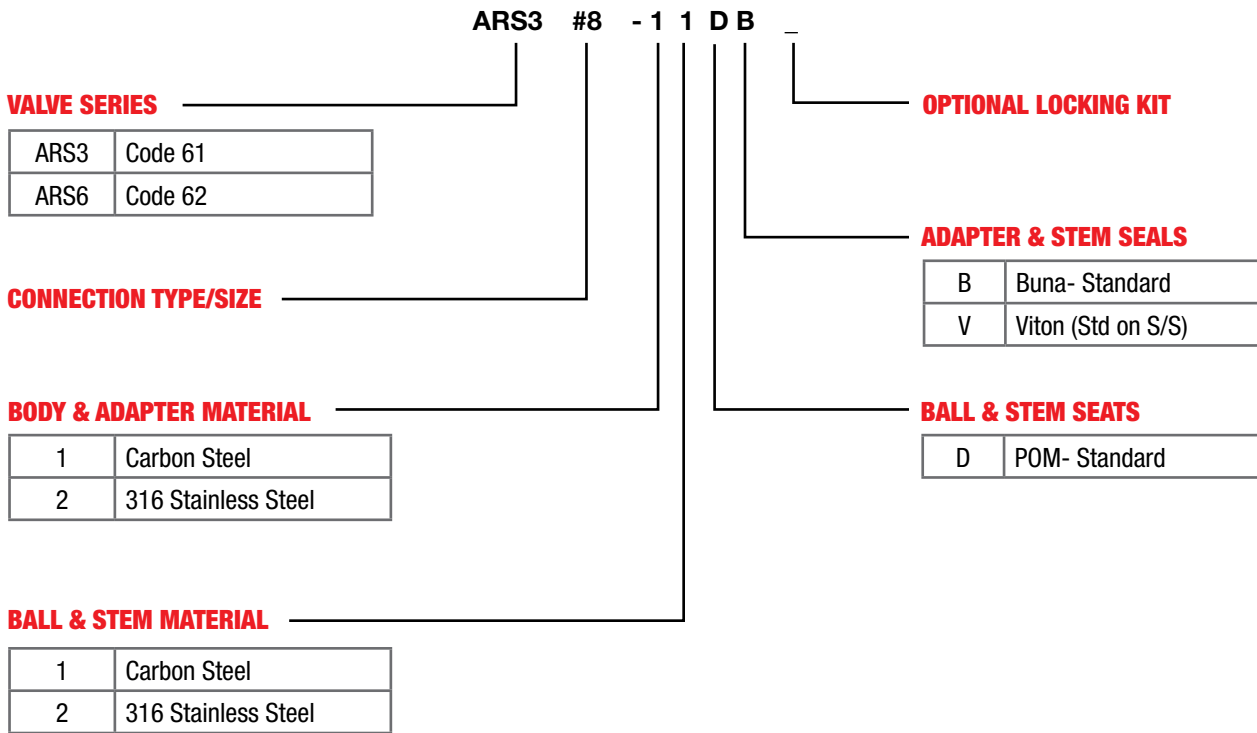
ARS3 #8 - 1 1 D B _

VALVE SERIES

| ARS3 | Code 61 |
|---|---|
| ARS6 | Code 62 |

OPTIONAL LOCKING KIT

ADAPTER & STEM SEALS

| B | Buna- Standard |
|---|---|
| V | Viton (Std on S/S) |

CONNECTION TYPE/SIZE

BODY & ADAPTER MATERIAL

| 1 | Carbon Steel |
|---|---|
| 2 | 316 Stainless Steel |

BALL & STEM SEATS

| D | POM- Standard |
|---|---|

BALL & STEM MATERIAL

| 1 | Carbon Steel |
|---|---|
| 2 | 316 Stainless Steel |